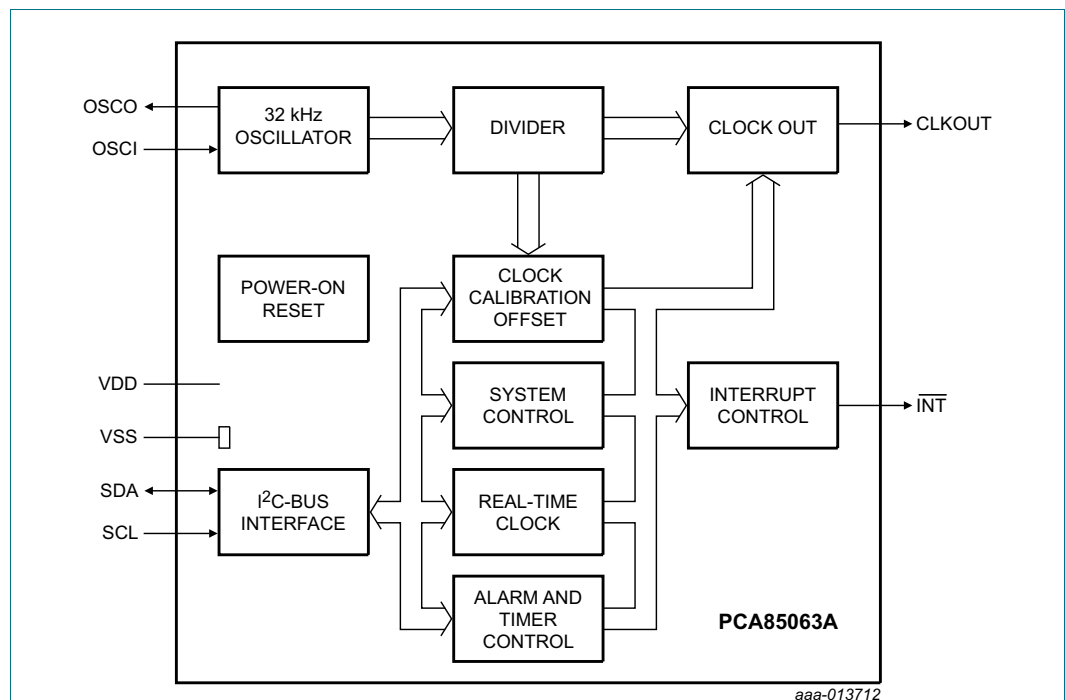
OSCO
OSCI
32 kHz OSCILLATOR
DIVIDER
CLOCK OUT
CLKOUT
POWER-ON RESET
CLOCK CALIBRATION OFFSET
VDD
SYSTEM CONTROL
INTERRUPT CONTROL
$\overline{INT}$
VSS
SDA
$I^2C$-BUS INTERFACE
SCL
REAL-TIME CLOCK
ALARM AND TIMER CONTROL
PCA85063A
aaa-013712